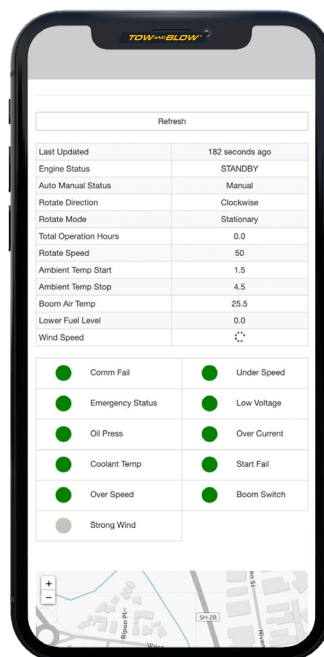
TOW AND BLOW

Refresh

| Last Updated | 182 seconds ago |
|---|---|
| Engine Status | STANDBY |
| Auto Manual Status | Manual |
| Rotate Direction | Clockwise |
| Rotate Mode | Stationary |
| Total Operation Hours | 0.0 |
| Rotate Speed | 50 |
| Ambient Temp Start | 1.5 |
| Ambient Temp Stop | 4.5 |
| Boom Air Temp | 25.5 |
| Lower Fuel Level | 0.0 |
| Wind Speed | |

| | |
|---|---|
| Comm Fail | Under Speed |
| Emergency Status | Low Voltage |
| Oil Press | Over Current |
| Coolant Temp | Start Fail |
| Over Speed | Boom Switch |
| Strong Wind | |

+
−
SH 2B